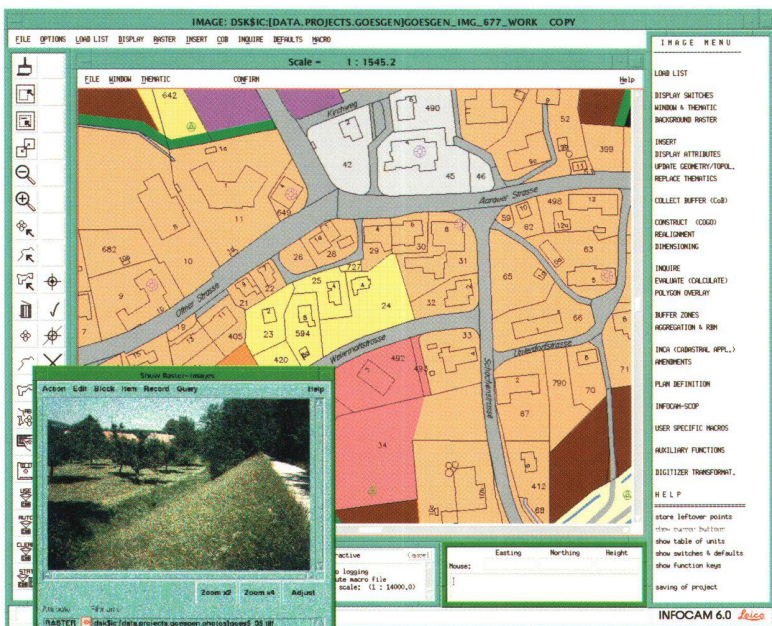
IMAGE: DSK$IC:[DATA.PROJECTS.GOESGEN]GOESGEN_IMG_677_WORK COPY

FILE OPTIONS LOAD LIST DISPLAY RASTER INSERT COB INQUIRE DEFAULTS MACRO

Scale = 1 : 1545.2

FILE WINDOW THEMATIC CONFIRM Help

642 490 52 399 42 45 46 Kirchweg Aarauer Strasse 498 11 649 39 62 12a 4 682 10 26 28 30 31 63 65 27 25 24 9 Oltner Strasse 32 7 594 23 405 33 66 Weinmattstrasse 420 492 Schachenstrasse Lindenbodstrasse 790 70 67 34 412 88

IMAGE MENU

LOAD LIST

DISPLAY SWITCHES
WINDOW & THEMATIC
BACKGROUND RASTER

INSERT
DISPLAY ATTRIBUTES
UPDATE GEOMETRY/TOPOL.
REPLACE THEMATICS

COLLECT BUFFER (CoB)

CONSTRUCT (COGO)
REALIGNMENT
DIMENSIONING

INQUIRE
EVALUATE (CALCULATE)
POLYGON OVERLAY

BUFFER ZONES
AGGREGATION & RBM

INCA (CADASTRAL APPL.)
AMENDMENTS

PLAN DEFINITION

INFOCAM-SCOP

USER SPECIFIC MACROS

AUXILIARY FUNCTIONS

DIGITIZER TRANSFORMAT.

HELP

store leftover points
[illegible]
show table of units
show switches & defaults
show function keys

saving of project

Show Raster-Images
Action Edit Block Item Record Query Help

Zoom x2 Zoom x4 Adjust

Attribute File name
RASTER dsk$ic:[data.projects.goesgen.photos]goes$ 38.tif

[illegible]ractive (cycle)
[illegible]o logging
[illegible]ute macro file
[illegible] scale: (1 : 14000,0)

Easting Northing Height
Mouse:

INFOCAM 6.0 Leica